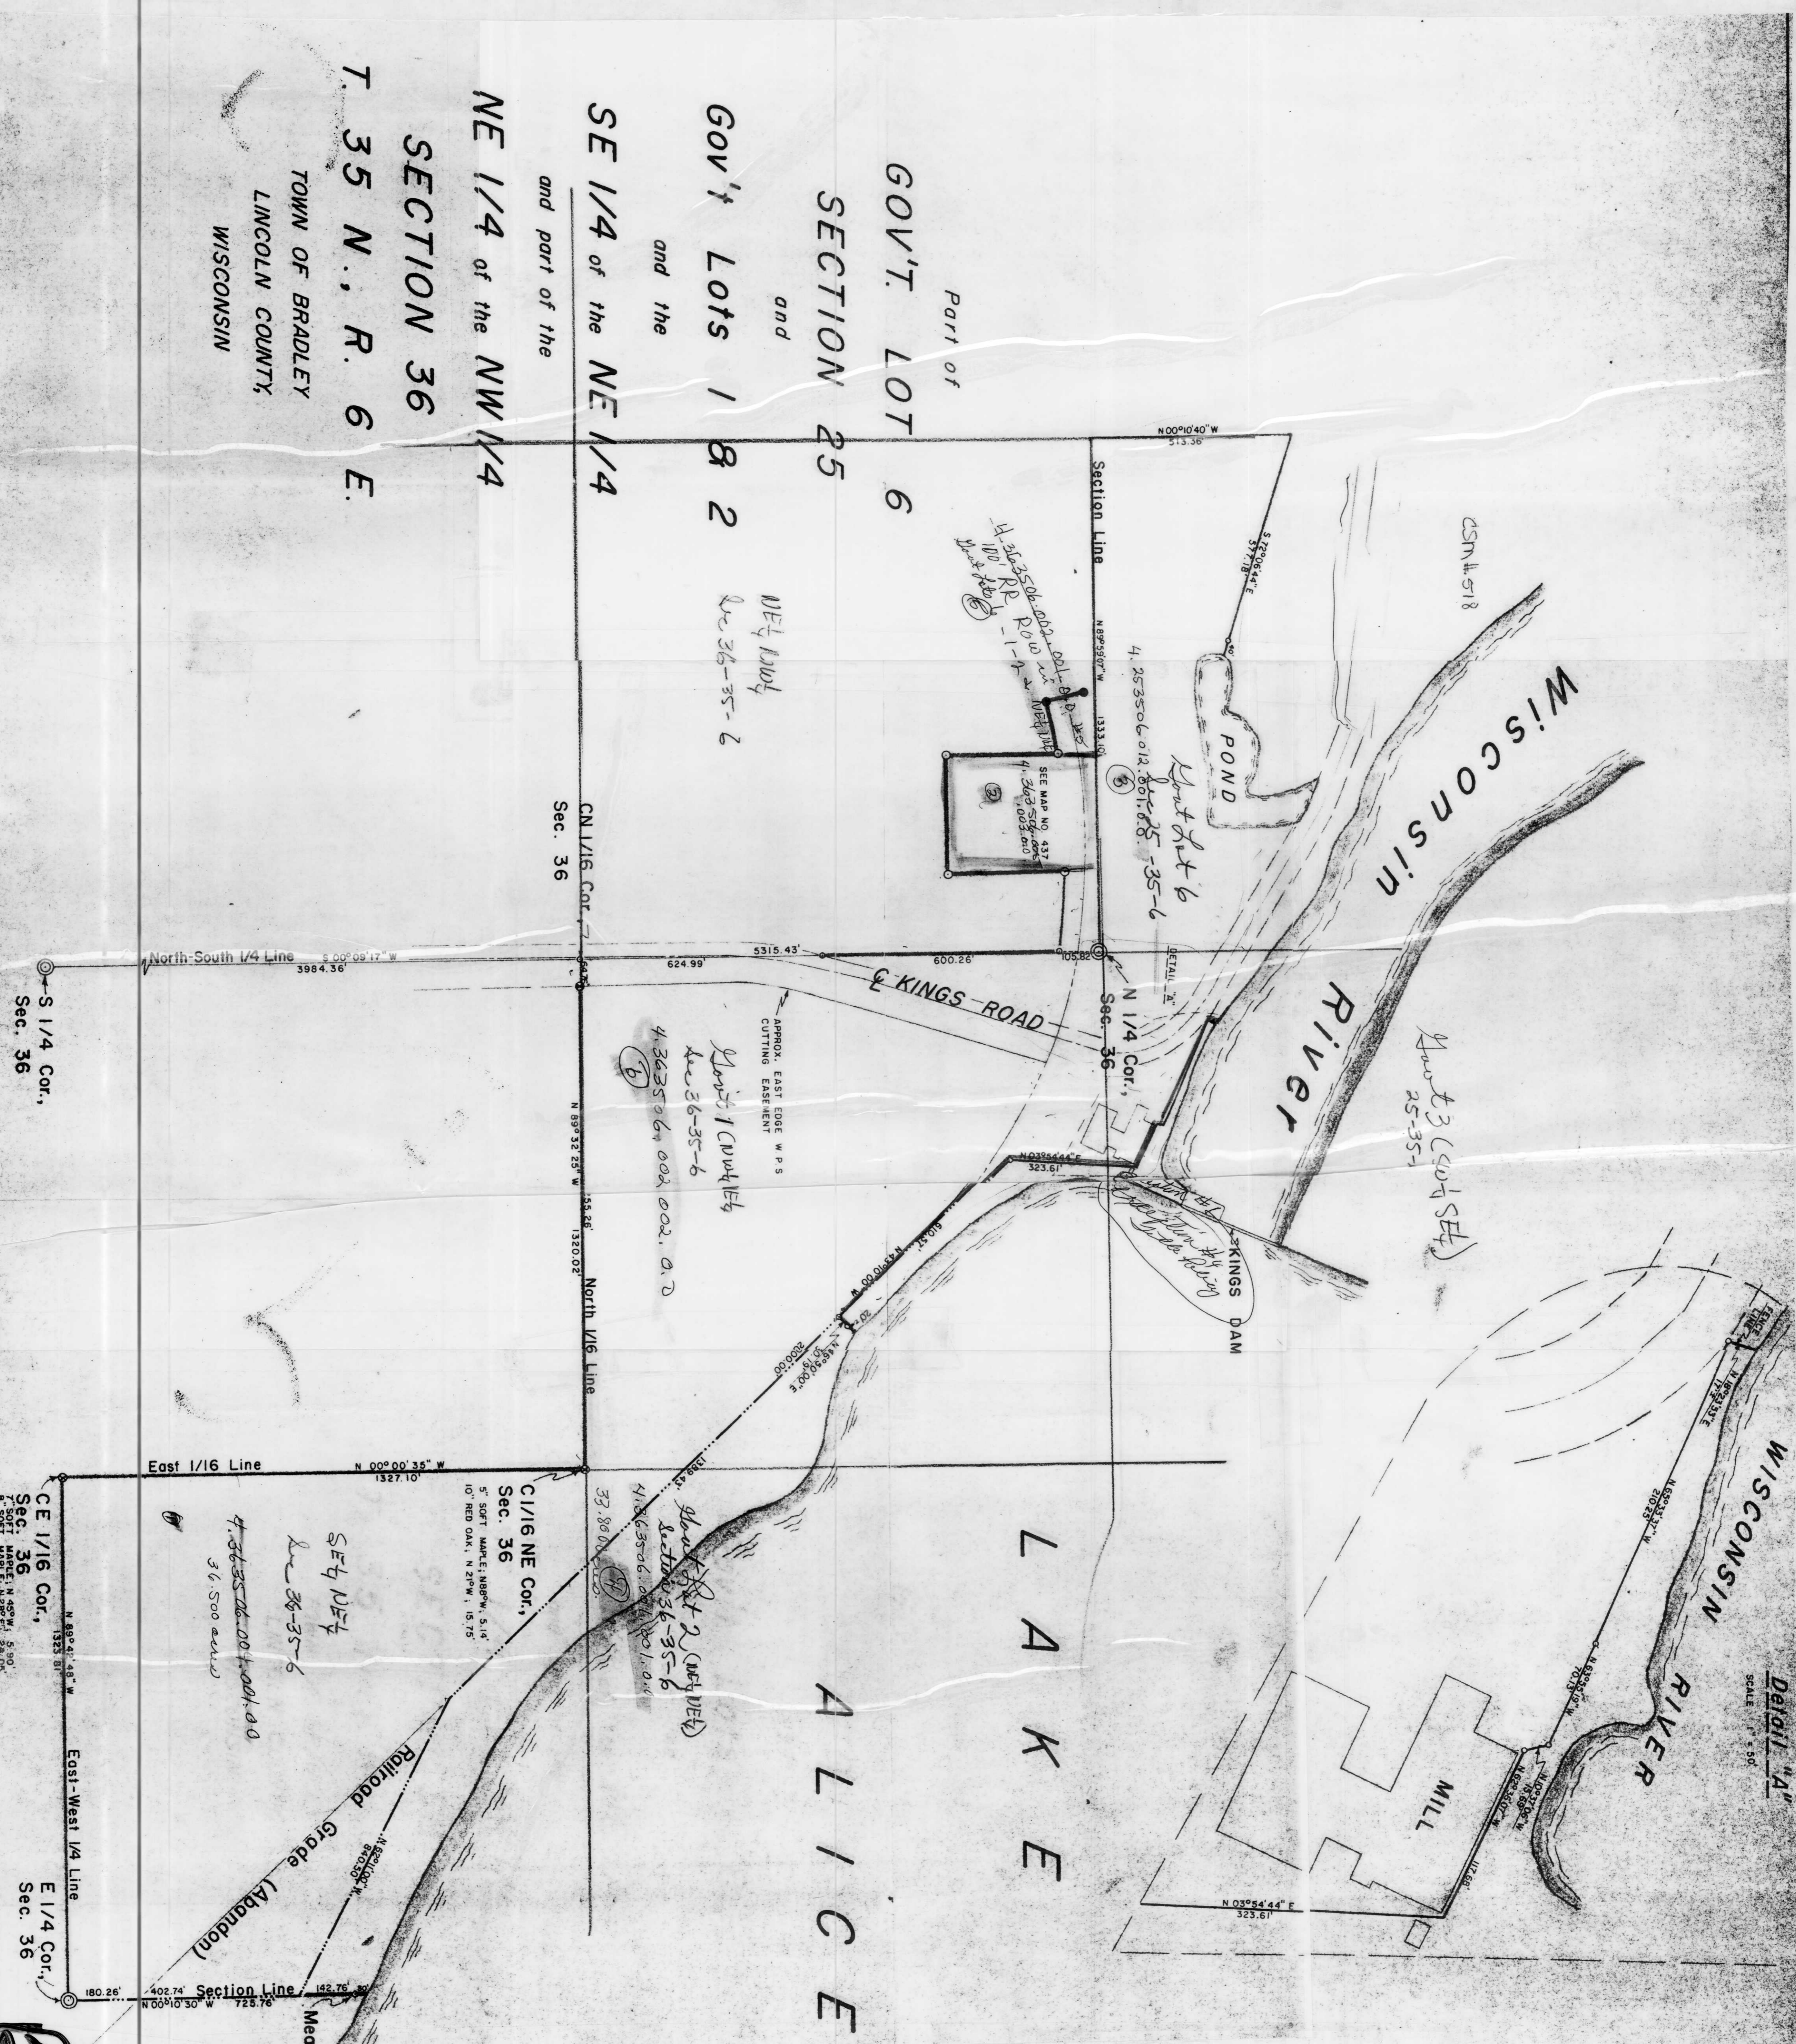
Part of
GOV'T. LOT 6
SECTION 25
and
Gov't Lots 1 & 2
and the
SE 1/4 of the NE 1/4
and part of the
NE 1/4 of the NW 1/4
SECTION 36
T. 35 N., R. 6 E.
TOWN OF BRADLEY
LINCOLN COUNTY,
WISCONSIN

CSM #518

Wisconsin River

WISCONSIN RIVER

Detail "A"
SCALE 1" = 50'

LAKE ALICE

POND

MILL

KINGS DAM

℄ KINGS ROAD

Section Line

N 00°10'40" W
513.36'

S 72°06'44" E
57.18'

N 89°59'0" W
1333.10'

SEE MAP NO. 437

Govt Lot 6
4.253506.012.001.05
Sec 25-35-6

4.363506.002.001.01
100' RR ROW in Govt lot 6
1-1-2

NE¼ NW¼
Sec 36-35-6

DETAIL "A"

N 1/4 Cor.,
Sec. 36

CN 1/16 Cor.,
Sec. 36

North-South 1/4 Line
S 00°09'17" W
3984.36'

S 1/4 Cor.,
Sec. 36

5315.43'
624.99'
600.26'
105.82'

APPROX. EAST EDGE W P S CUTTING EASEMENT

Govt 3 (SW¼ SE¼)
25-35-6

Govt 1 (NW¼ NE¼)
Sec 36-35-6
4.363506.002.002.00

N 03°54'44" E
323.61'

Exception #4
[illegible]

N 89°32'25" W
1320.02'

North 1/16 Line

N 45°50'00" E
200.00'

1389.41'

Govt Lot 2 (NE¼ NE¼)
Section 36-35-6
4.363506.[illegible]
33.800

East 1/16 Line
N 00°00'35" W
1327.10'

C 1/16 NE Cor.,
Sec. 36
5" SOFT MAPLE, N86°W, 5.14'
10" RED OAK, N 21°W, 15.75'

SE¼ NE¼
Sec 36-35-6
4.363506.004.001.00
36.500 acres

CE 1/16 Cor.,
Sec. 36

N 89°41'48" W
1323.81'

East-West 1/4 Line

E 1/4 Cor.,
Sec. 36

Railroad Grade (Abandon)

Section Line
N 00°10'30" W
725.76'

180.26'
402.74'
142.76'

N 03°54'44" E
323.61'